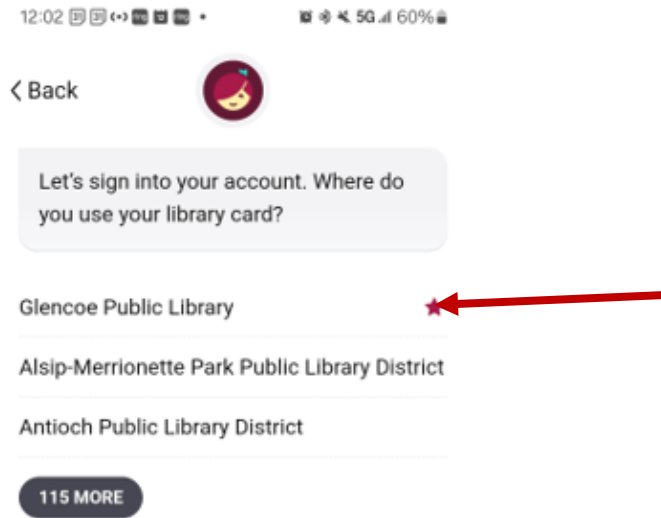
12:02 5G 60%

< Back

Let's sign into your account. Where do you use your library card?

Glencoe Public Library

Alsip-Merrionette Park Public Library District

Antioch Public Library District

115 MORE